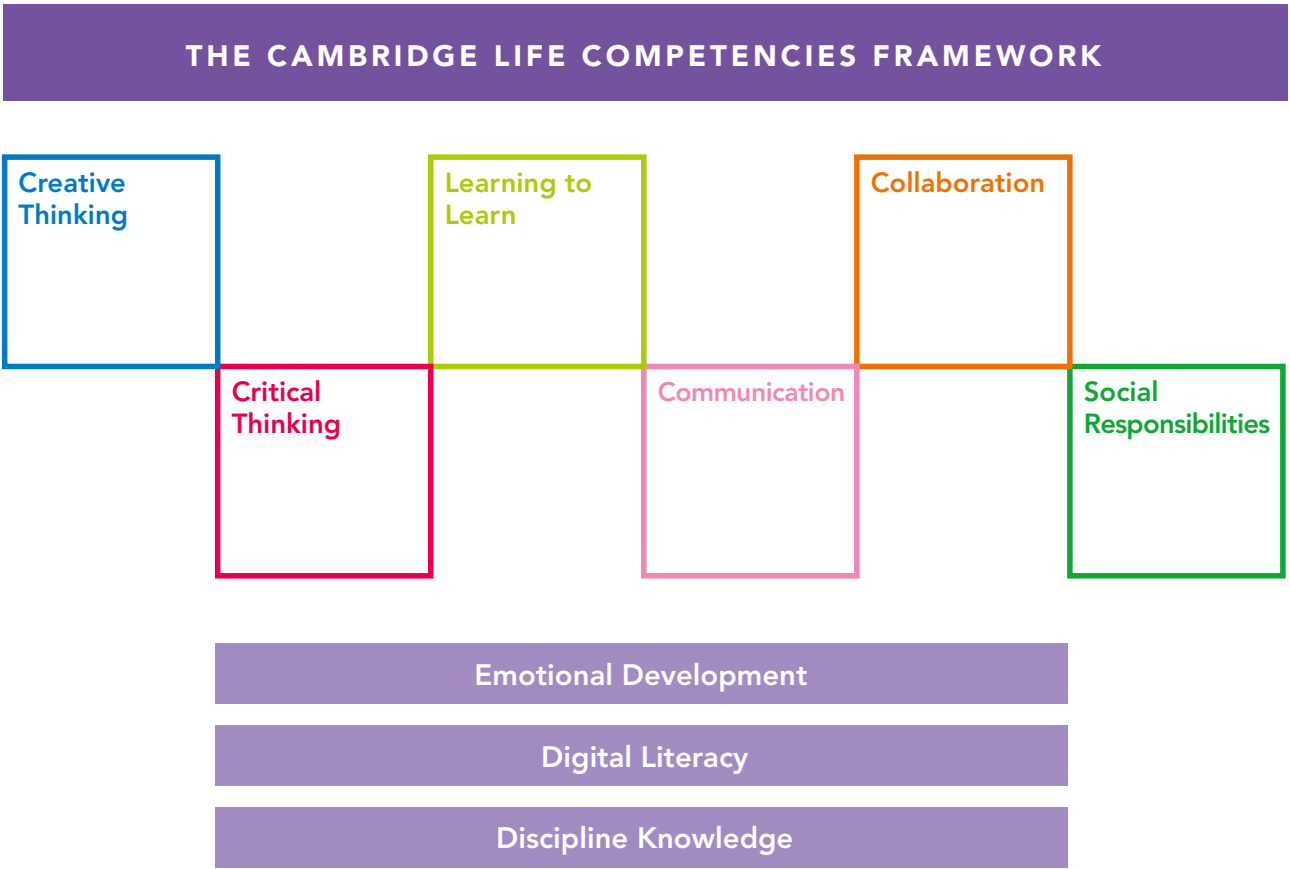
THE CAMBRIDGE LIFE COMPETENCIES FRAMEWORK

Creative Thinking

Critical Thinking

Learning to Learn

Communication

Collaboration

Social Responsibilities

Emotional Development

Digital Literacy

Discipline Knowledge